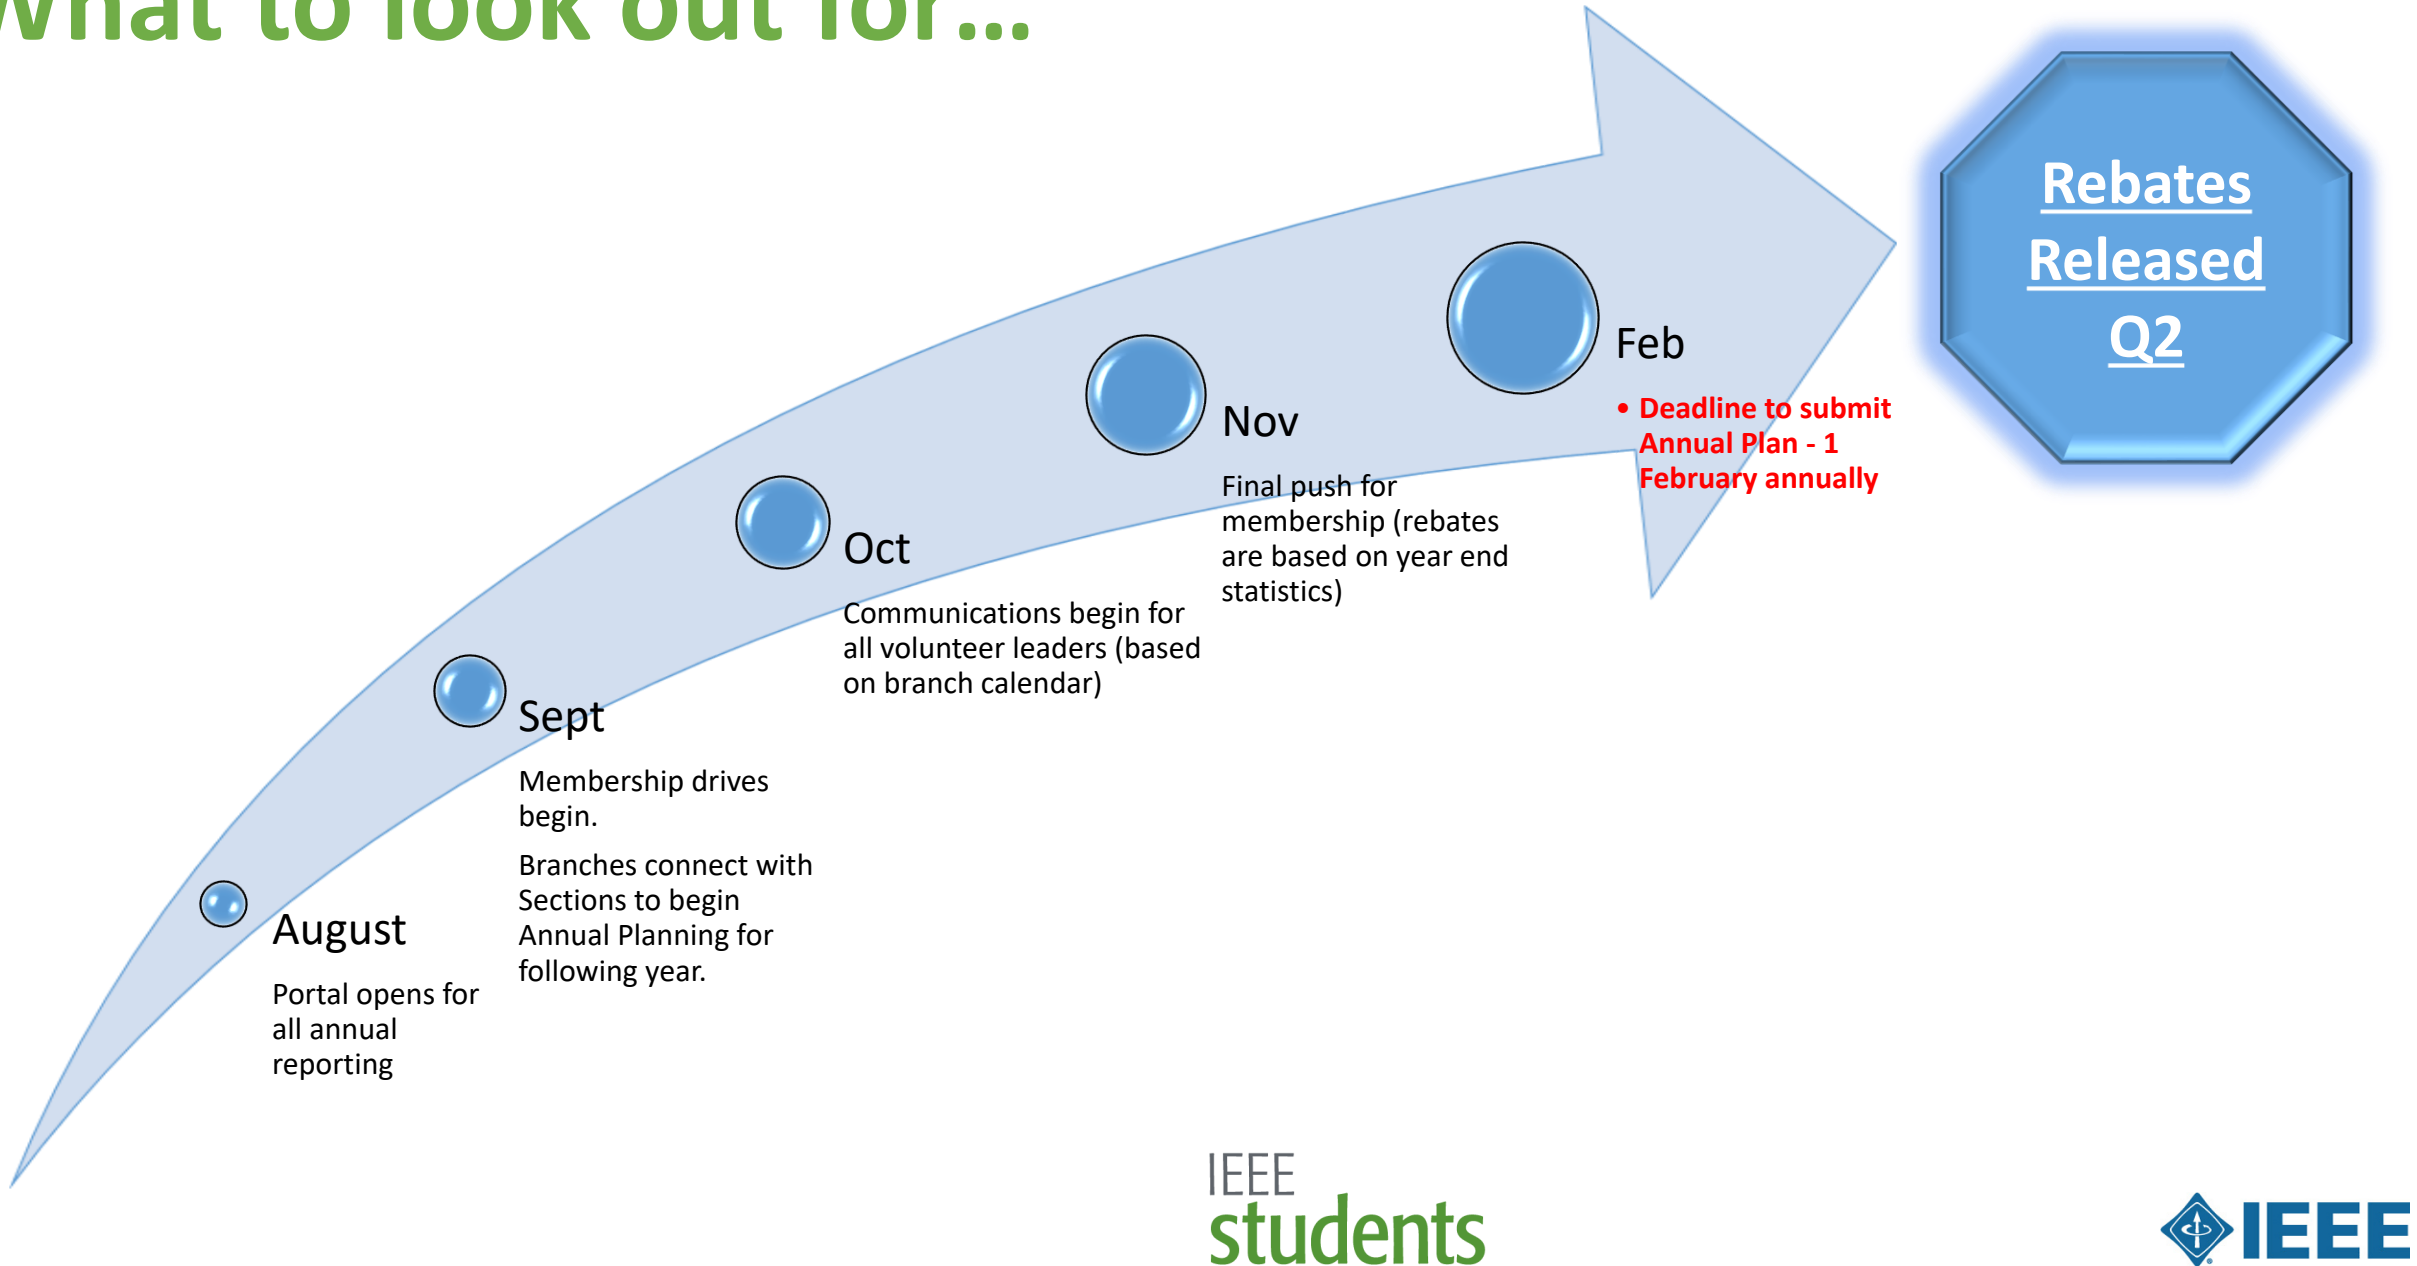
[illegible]hat to look out for…

Rebates Released Q2

Feb

• Deadline to submit Annual Plan - 1 February annually

Nov

Final push for membership (rebates are based on year end statistics)

Oct

Communications begin for all volunteer leaders (based on branch calendar)

Sept

Membership drives begin.

Branches connect with Sections to begin Annual Planning for following year.

August

Portal opens for all annual reporting

IEEE students

IEEE